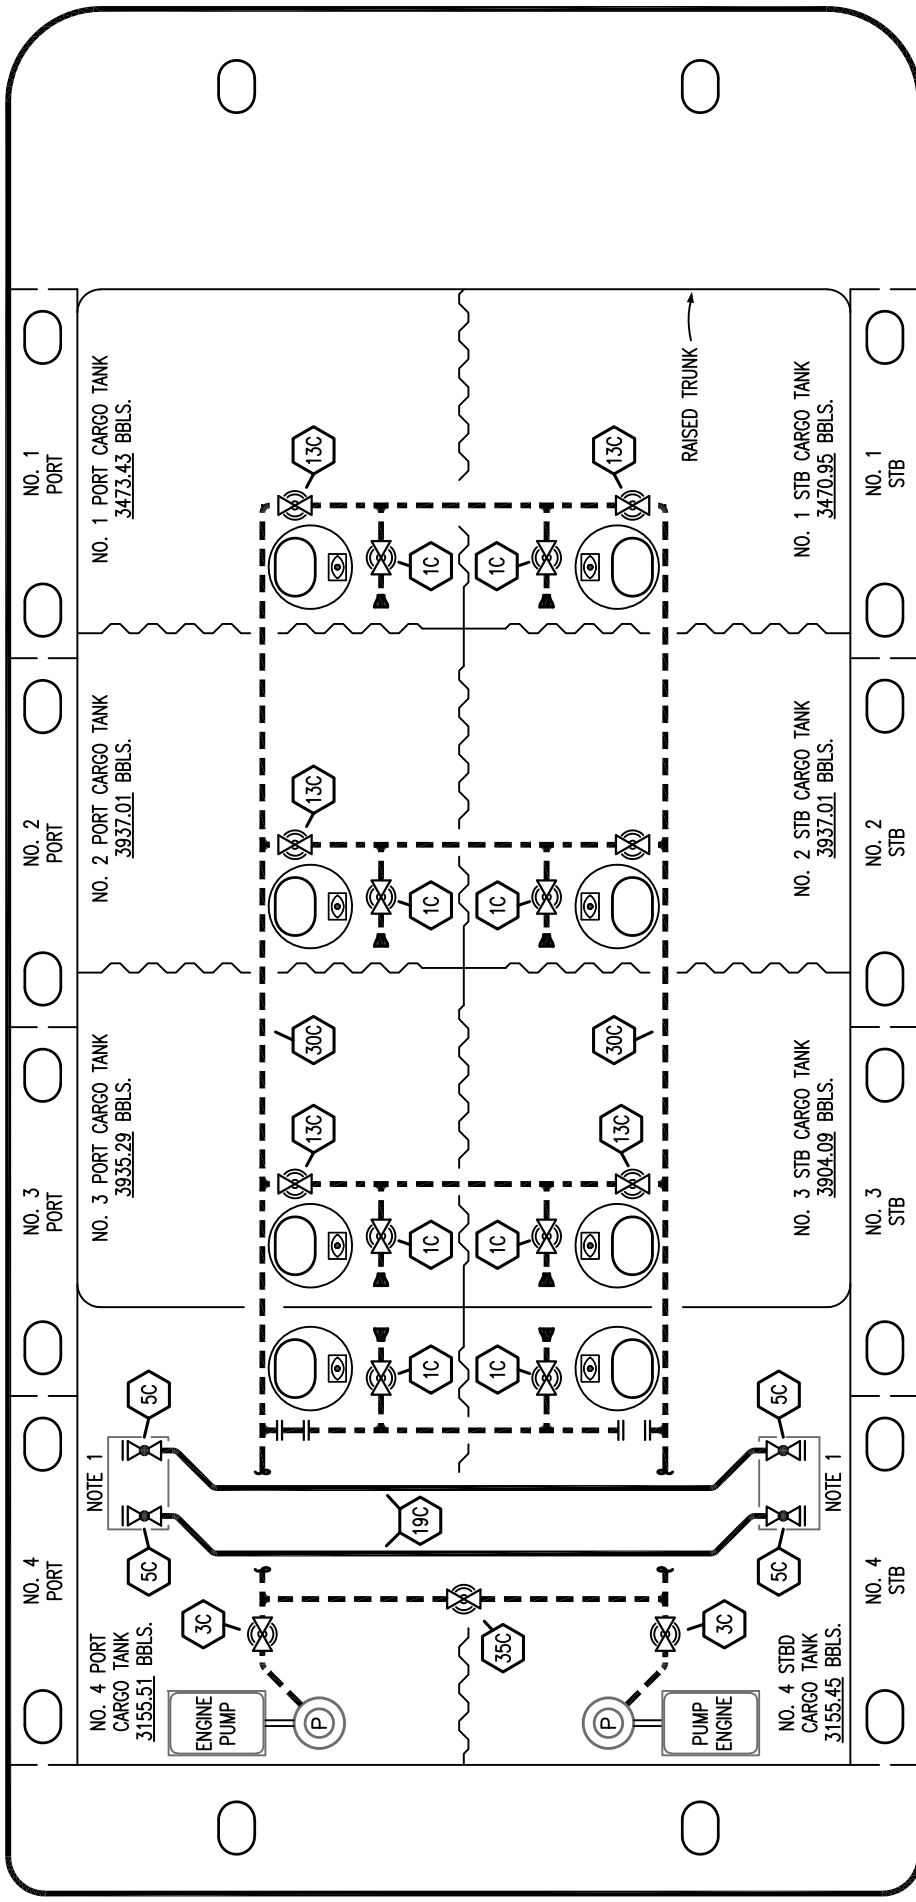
NO. 1 PORT

NO. 1 PORT CARGO TANK
3473.43 BBLS.

13C

1C

1C

13C

RAISED TRUNK

NO. 1 STB CARGO TANK
3470.95 BBLS.

NO. 1 STB

NO. 2 PORT

NO. 2 PORT CARGO TANK
3937.01 BBLS.

13C

1C

1C

NO. 2 STB CARGO TANK
3937.01 BBLS.

NO. 2 STB

NO. 3 PORT

NO. 3 PORT CARGO TANK
3935.29 BBLS.

30C

30C

13C

13C

1C

1C

NO. 3 STB CARGO TANK
3904.09 BBLS.

NO. 3 STB

1C

1C

5C

5C

NOTE 1

NOTE 1

19C

5C

5C

NO. 4 PORT

NO. 4 PORT CARGO TANK
3155.51 BBLS.

3C

35C

3C

ENGINE PUMP

P

P

PUMP ENGINE

NO. 4 STBD CARGO TANK
3155.45 BBLS.

NO. 4 STB